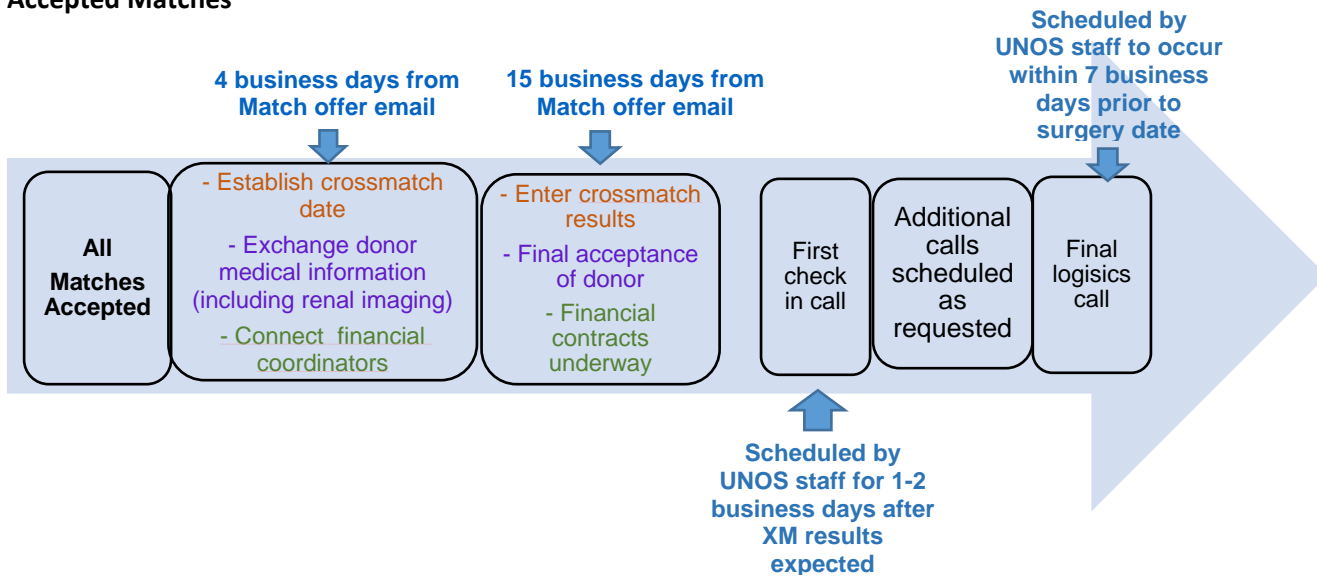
Accepted Matches

4 business days from Match offer email

15 business days from Match offer email

Scheduled by UNOS staff to occur within 7 business days prior to surgery date

All Matches Accepted

- Establish crossmatch date

- Exchange donor medical information (including renal imaging)

- Connect financial coordinators

- Enter crossmatch results

- Final acceptance of donor

- Financial contracts underway

First check in call

Additional calls scheduled as requested

Final logisics call

Scheduled by UNOS staff for 1-2 business days after XM results expected